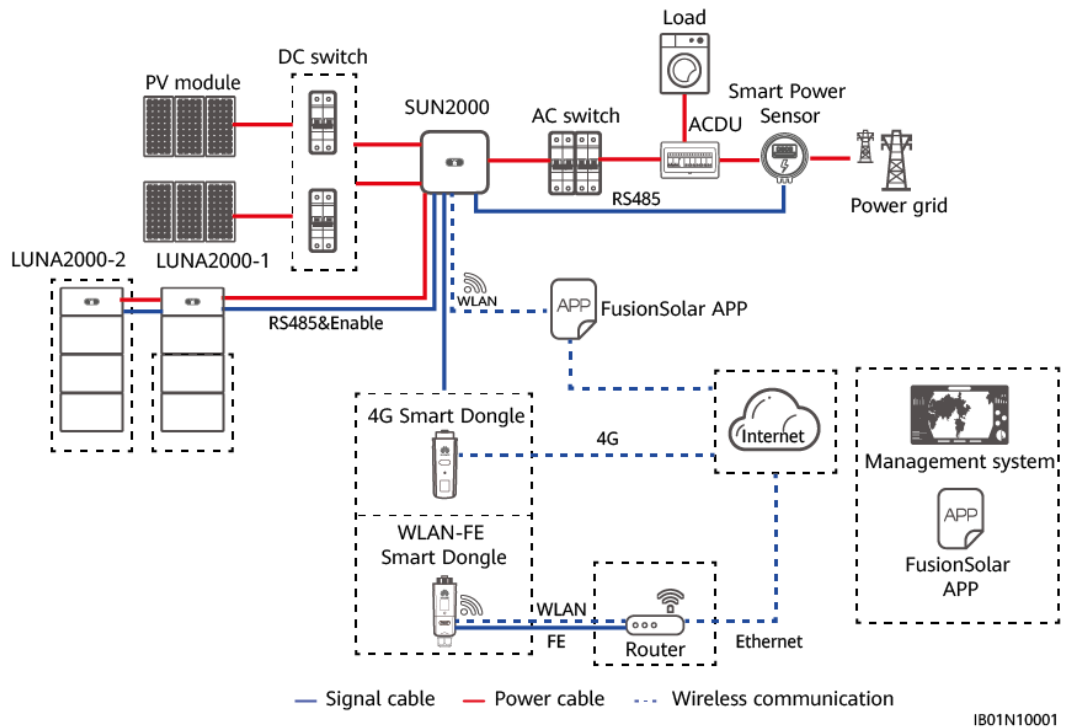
Load

DC switch

PV module

SUN2000

AC switch

ACDU

Smart Power Sensor

RS485

Power grid

LUNA2000-2

LUNA2000-1

WLAN

APP

FusionSolar APP

RS485&Enable

4G Smart Dongle

4G

Internet

Management system

APP

FusionSolar APP

WLAN-FE Smart Dongle

WLAN

FE

Router

Ethernet

Signal cable

Power cable

Wireless communication

IB01N10001